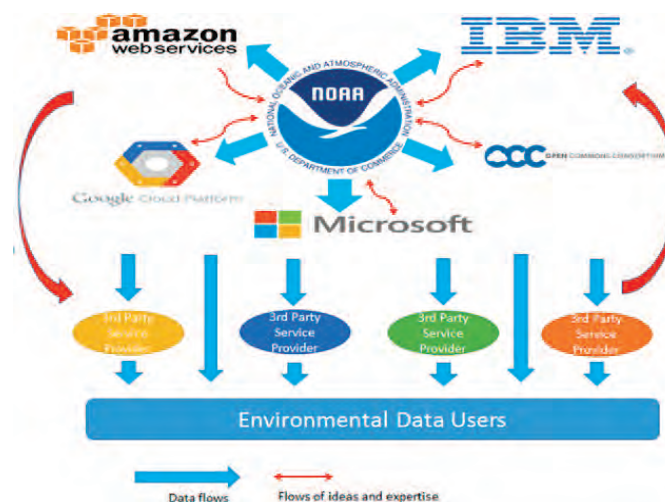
amazon web services

IBM.

NATIONAL OCEANIC AND ATMOSPHERIC ADMINISTRATION
NOAA
U.S. DEPARTMENT OF COMMERCE

Google Cloud Platform

OCC OPEN COMMONS CONSORTIUM

Microsoft

3rd Party Service Provider

3rd Party Service Provider

3rd Party Service Provider

3rd Party Service Provider

Environmental Data Users

Data flows

Flows of ideas and expertise